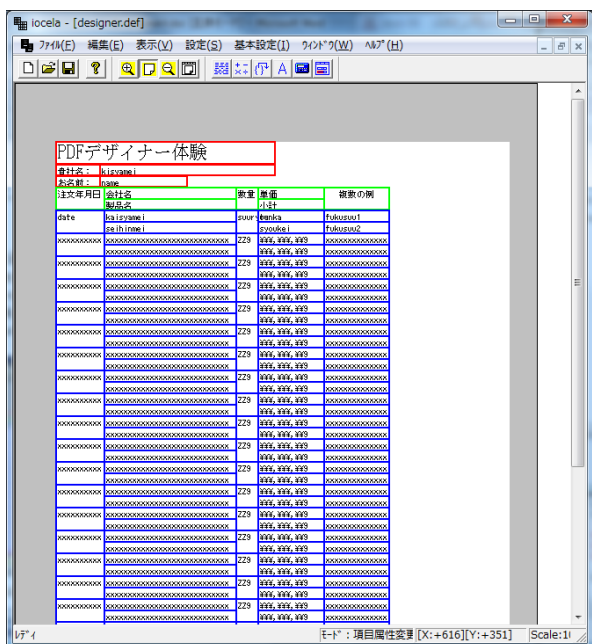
iocela - [designer.def]

ﾌｧｲﾙ(F) 編集(E) 表示(V) 設定(S) 基本設定(I) ｳｲﾝﾄﾞｳ(W) ﾍﾙﾌﾟ(H)

PDFデザイナー体験

貴社名： kaisyamei
お名前： name

| 注文年月日 | 会社名 製品名 | 数量 | 単価 小計 | 複数の例 |
|---|---|---|---|---|
| date | kaisyamei seihinmei | suuryo | tanka syoukei | fukusuu1 fukusuu2 |
| xxxxxxxxxx | xxxxxxxxxxxxxxxxxxxxxxxxxxxxxx xxxxxxxxxxxxxxxxxxxxxxxxxxxxxx | ZZ9 | ¥¥¥,¥¥¥,¥¥9 ¥¥¥,¥¥¥,¥¥9 | xxxxxxxxxxxxxxx xxxxxxxxxxxxxxx |
| xxxxxxxxxx | xxxxxxxxxxxxxxxxxxxxxxxxxxxxxx xxxxxxxxxxxxxxxxxxxxxxxxxxxxxx | ZZ9 | ¥¥¥,¥¥¥,¥¥9 ¥¥¥,¥¥¥,¥¥9 | xxxxxxxxxxxxxxx xxxxxxxxxxxxxxx |
| xxxxxxxxxx | xxxxxxxxxxxxxxxxxxxxxxxxxxxxxx xxxxxxxxxxxxxxxxxxxxxxxxxxxxxx | ZZ9 | ¥¥¥,¥¥¥,¥¥9 ¥¥¥,¥¥¥,¥¥9 | xxxxxxxxxxxxxxx xxxxxxxxxxxxxxx |
| xxxxxxxxxx | xxxxxxxxxxxxxxxxxxxxxxxxxxxxxx xxxxxxxxxxxxxxxxxxxxxxxxxxxxxx | ZZ9 | ¥¥¥,¥¥¥,¥¥9 ¥¥¥,¥¥¥,¥¥9 | xxxxxxxxxxxxxxx xxxxxxxxxxxxxxx |
| xxxxxxxxxx | xxxxxxxxxxxxxxxxxxxxxxxxxxxxxx xxxxxxxxxxxxxxxxxxxxxxxxxxxxxx | ZZ9 | ¥¥¥,¥¥¥,¥¥9 ¥¥¥,¥¥¥,¥¥9 | xxxxxxxxxxxxxxx xxxxxxxxxxxxxxx |
| xxxxxxxxxx | xxxxxxxxxxxxxxxxxxxxxxxxxxxxxx xxxxxxxxxxxxxxxxxxxxxxxxxxxxxx | ZZ9 | ¥¥¥,¥¥¥,¥¥9 ¥¥¥,¥¥¥,¥¥9 | xxxxxxxxxxxxxxx xxxxxxxxxxxxxxx |
| xxxxxxxxxx | xxxxxxxxxxxxxxxxxxxxxxxxxxxxxx xxxxxxxxxxxxxxxxxxxxxxxxxxxxxx | ZZ9 | ¥¥¥,¥¥¥,¥¥9 ¥¥¥,¥¥¥,¥¥9 | xxxxxxxxxxxxxxx xxxxxxxxxxxxxxx |
| xxxxxxxxxx | xxxxxxxxxxxxxxxxxxxxxxxxxxxxxx xxxxxxxxxxxxxxxxxxxxxxxxxxxxxx | ZZ9 | ¥¥¥,¥¥¥,¥¥9 ¥¥¥,¥¥¥,¥¥9 | xxxxxxxxxxxxxxx xxxxxxxxxxxxxxx |
| xxxxxxxxxx | xxxxxxxxxxxxxxxxxxxxxxxxxxxxxx xxxxxxxxxxxxxxxxxxxxxxxxxxxxxx | ZZ9 | ¥¥¥,¥¥¥,¥¥9 ¥¥¥,¥¥¥,¥¥9 | xxxxxxxxxxxxxxx xxxxxxxxxxxxxxx |
| xxxxxxxxxx | xxxxxxxxxxxxxxxxxxxxxxxxxxxxxx xxxxxxxxxxxxxxxxxxxxxxxxxxxxxx | ZZ9 | ¥¥¥,¥¥¥,¥¥9 ¥¥¥,¥¥¥,¥¥9 | xxxxxxxxxxxxxxx xxxxxxxxxxxxxxx |
| xxxxxxxxxx | xxxxxxxxxxxxxxxxxxxxxxxxxxxxxx xxxxxxxxxxxxxxxxxxxxxxxxxxxxxx | ZZ9 | ¥¥¥,¥¥¥,¥¥9 ¥¥¥,¥¥¥,¥¥9 | xxxxxxxxxxxxxxx xxxxxxxxxxxxxxx |
| xxxxxxxxxx | xxxxxxxxxxxxxxxxxxxxxxxxxxxxxx xxxxxxxxxxxxxxxxxxxxxxxxxxxxxx | ZZ9 | ¥¥¥,¥¥¥,¥¥9 ¥¥¥,¥¥¥,¥¥9 | xxxxxxxxxxxxxxx xxxxxxxxxxxxxxx |
| xxxxxxxxxx | xxxxxxxxxxxxxxxxxxxxxxxxxxxxxx xxxxxxxxxxxxxxxxxxxxxxxxxxxxxx | ZZ9 | ¥¥¥,¥¥¥,¥¥9 ¥¥¥,¥¥¥,¥¥9 | xxxxxxxxxxxxxxx xxxxxxxxxxxxxxx |
| xxxxxxxxxx | xxxxxxxxxxxxxxxxxxxxxxxxxxxxxx xxxxxxxxxxxxxxxxxxxxxxxxxxxxxx | ZZ9 | ¥¥¥,¥¥¥,¥¥9 ¥¥¥,¥¥¥,¥¥9 | xxxxxxxxxxxxxxx xxxxxxxxxxxxxxx |
| xxxxxxxxxx | xxxxxxxxxxxxxxxxxxxxxxxxxxxxxx xxxxxxxxxxxxxxxxxxxxxxxxxxxxxx | ZZ9 | ¥¥¥,¥¥¥,¥¥9 ¥¥¥,¥¥¥,¥¥9 | xxxxxxxxxxxxxxx xxxxxxxxxxxxxxx |
| xxxxxxxxxx | xxxxxxxxxxxxxxxxxxxxxxxxxxxxxx xxxxxxxxxxxxxxxxxxxxxxxxxxxxxx | ZZ9 | ¥¥¥,¥¥¥,¥¥9 ¥¥¥,¥¥¥,¥¥9 | xxxxxxxxxxxxxxx xxxxxxxxxxxxxxx |

ﾚﾃﾞｨ | ﾓｰﾄﾞ：項目属性変更 | [X:+616][Y:+351] | Scale:1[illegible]